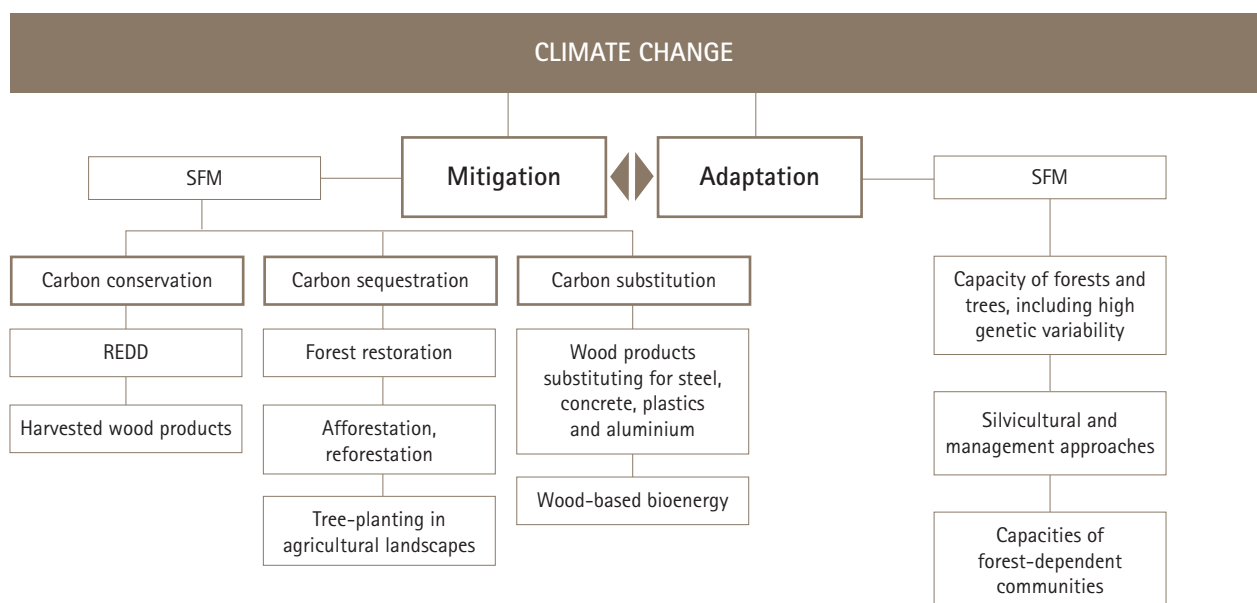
CLIMATE CHANGE

SFM

Mitigation

Adaptation

SFM

Carbon conservation

Carbon sequestration

Carbon substitution

REDD

Harvested wood products

Forest restoration

Afforestation, reforestation

Tree-planting in agricultural landscapes

Wood products substituting for steel, concrete, plastics and aluminium

Wood-based bioenergy

Capacity of forests and trees, including high genetic variability

Silvicultural and management approaches

Capacities of forest-dependent communities